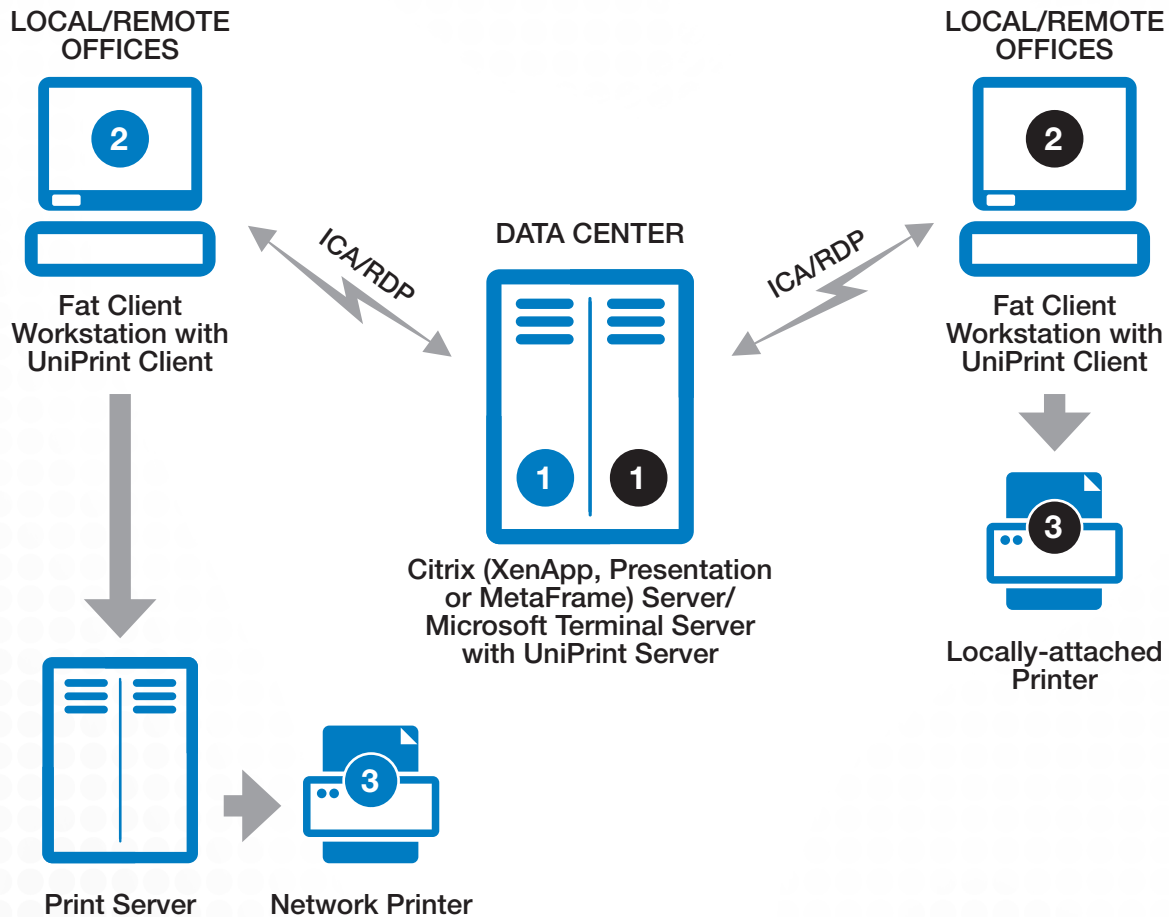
LOCAL/REMOTE OFFICES

2

Fat Client Workstation with UniPrint Client

ICA/RDP

DATA CENTER

1

1

Citrix (XenApp, Presentation or MetaFrame) Server/ Microsoft Terminal Server with UniPrint Server

ICA/RDP

LOCAL/REMOTE OFFICES

2

Fat Client Workstation with UniPrint Client

3

Locally-attached Printer

Print Server

3

Network Printer